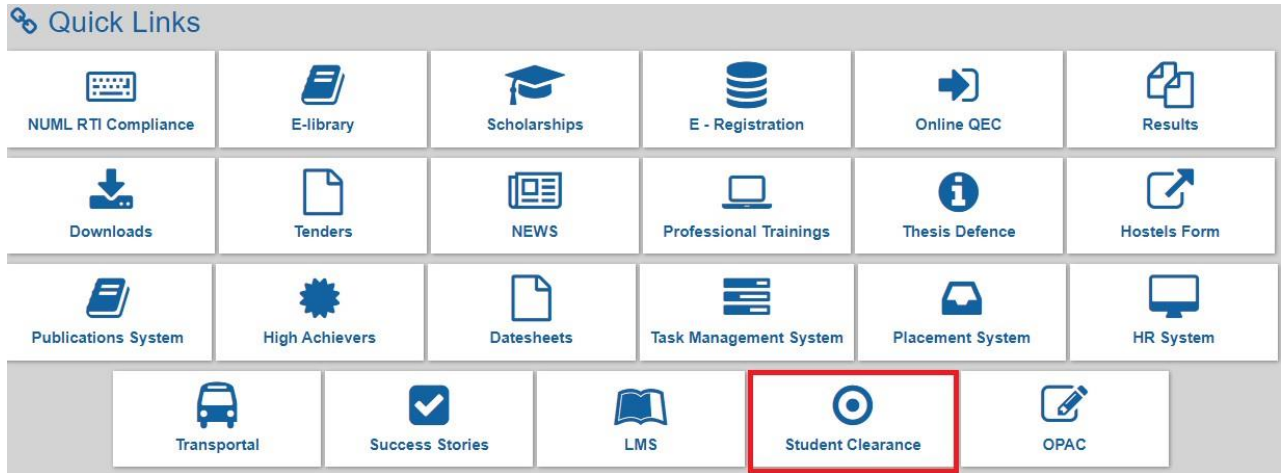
Quick Links

NUML RTI Compliance
E-library
Scholarships
E - Registration
Online QEC
Results

Downloads
Tenders
NEWS
Professional Trainings
Thesis Defence
Hostels Form

Publications System
High Achievers
Datesheets
Task Management System
Placement System
HR System

Transportal
Success Stories
LMS
Student Clearance
OPAC